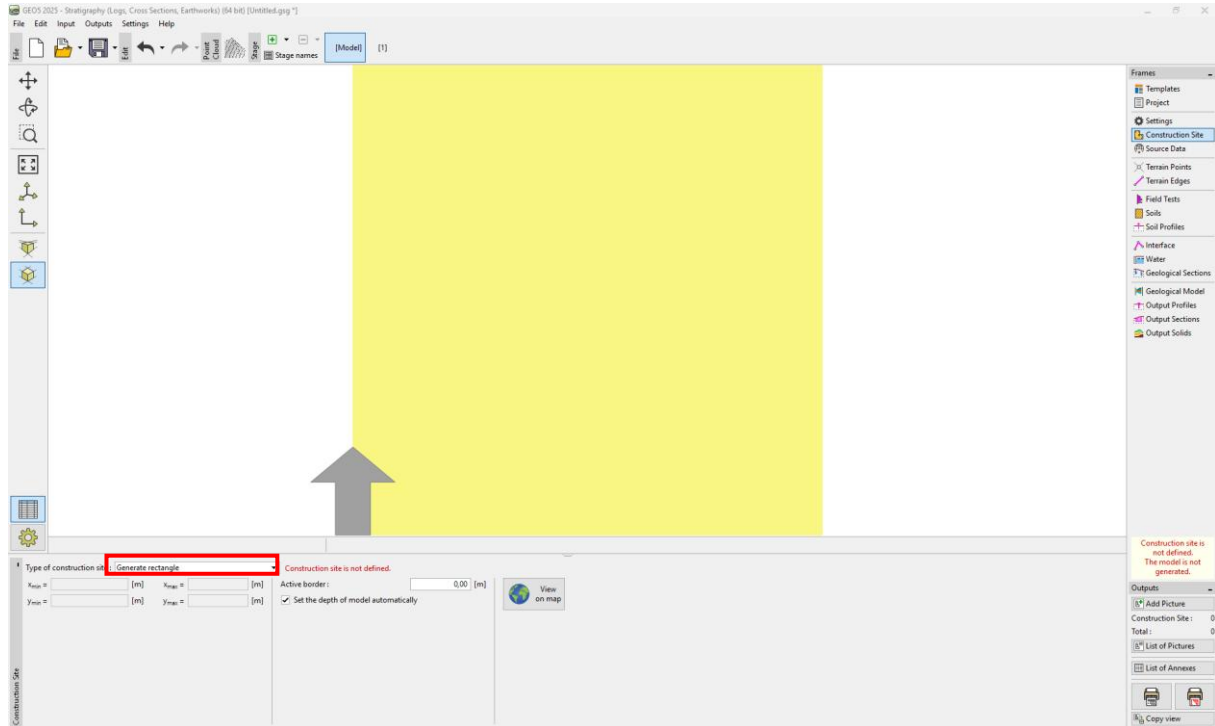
GEO5 2025 - Stratigraphy (Logs, Cross Sections, Earthworks) (64 bit) [Untitled.gsg *]

File Edit Input Outputs Settings Help

File Edit Point Cloud Stage Stage names [Model] [1]

Frames
Templates
Project
Settings
Construction Site
Source Data
Terrain Points
Terrain Edges
Field Tests
Soils
Soil Profiles
Interface
Water
Geological Sections
Geological Model
Output Profiles
Output Sections
Output Solids

Construction site is not defined. The model is not generated.

Outputs
Add Picture
Construction Site : 0
Total : 0
List of Pictures
List of Annexes
Copy view

Type of construction site : Generate rectangle
Construction site is not defined.
$x_{min}$ = [m] $x_{max}$ = [m]
$y_{min}$ = [m] $y_{max}$ = [m]
Active border : 0,00 [m]
Set the depth of model automatically
View on map

Construction Site